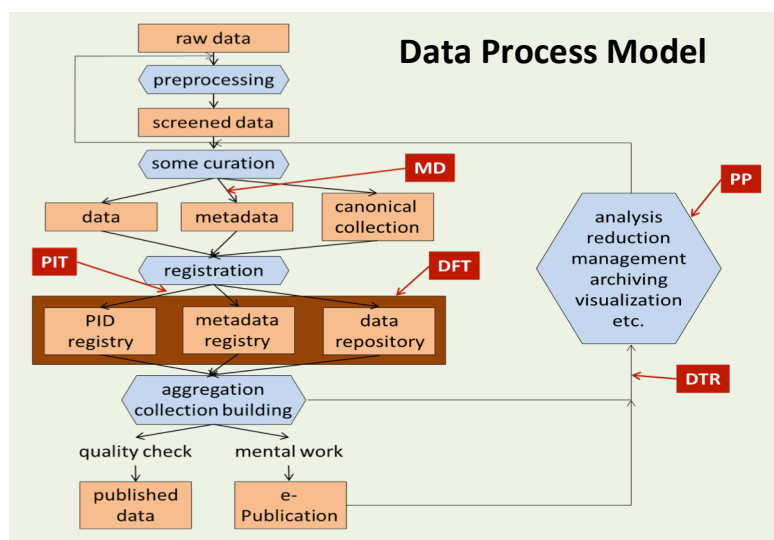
Data Process Model

raw data

preprocessing

screened data

some curation

MD

data

metadata

canonical collection

PIT

registration

DFT

PID registry

metadata registry

data repository

aggregation collection building

quality check

mental work

published data

e-Publication

PP

analysis reduction management archiving visualization etc.

DTR